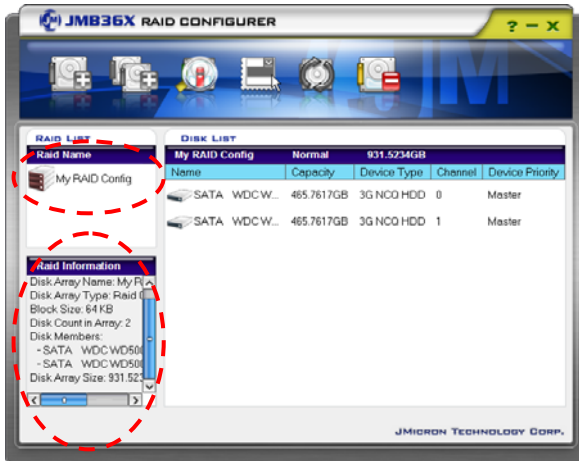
JMB36X RAID CONFIGURER

? – X

RAID LIST

Raid Name

My RAID Config

Raid Information

Disk Array Name: My R
Disk Array Type: Raid 0
Block Size: 64 KB
Disk Count in Array: 2
Disk Members:
- SATA WDC WD50
- SATA WDC WD50
Disk Array Size: 931.52

DISK LIST

My RAID Config Normal 931.5234GB

| Name | Capacity | Device Type | Channel | Device Priority |
|---|---|---|---|---|
| SATA WDC W... | 465.7617GB | 3G NCQ HDD | 0 | Master |
| SATA WDC W... | 465.7617GB | 3G NCQ HDD | 1 | Master |

JMICRON TECHNOLOGY CORP.